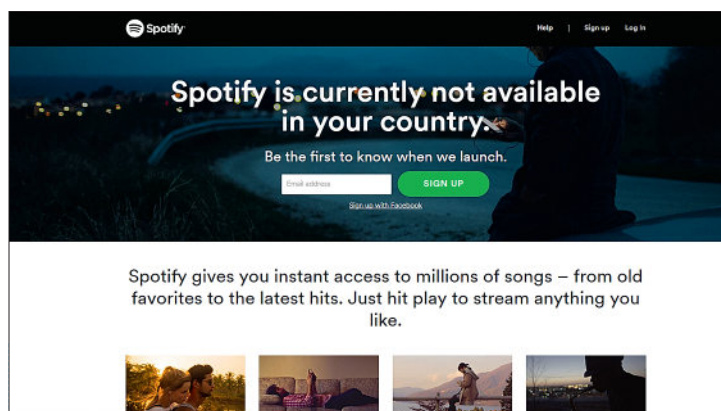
Spotify

Help | Sign up Log in

Spotify is currently not available in your country.

Be the first to know when we launch.

Email address

SIGN UP

Sign up with Facebook

Spotify gives you instant access to millions of songs – from old favorites to the latest hits. Just hit play to stream anything you like.